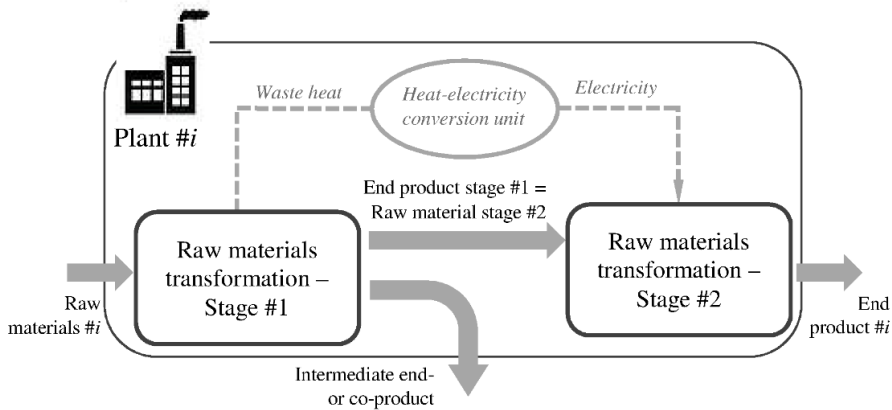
Plant #$i$

Waste heat

Heat-electricity conversion unit

Electricity

End product stage #1 = Raw material stage #2

Raw materials transformation – Stage #1

Raw materials transformation – Stage #2

Raw materials #$i$

End product #$i$

Intermediate end- or co-product